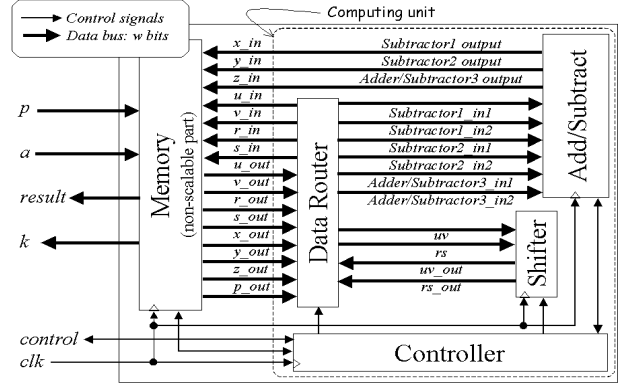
Control signals
Data bus: w bits

Computing unit

p
a
result
k
control
clk

Memory
(non-scalable part)

x_in
y_in
z_in
u_in
v_in
r_in
s_in
u_out
v_out
r_out
s_out
x_out
y_out
z_out
p_out

Data Router

Subtractor1 output
Subtractor2 output
Adder/Subtractor3 output
Subtractor1_in1
Subtractor1_in2
Subtractor2_in1
Subtractor2_in2
Adder/Subtractor3_in1
Adder/Subtractor3_in2

Add/Subtract

uv
rs
uv_out
rs_out

Shifter

Controller